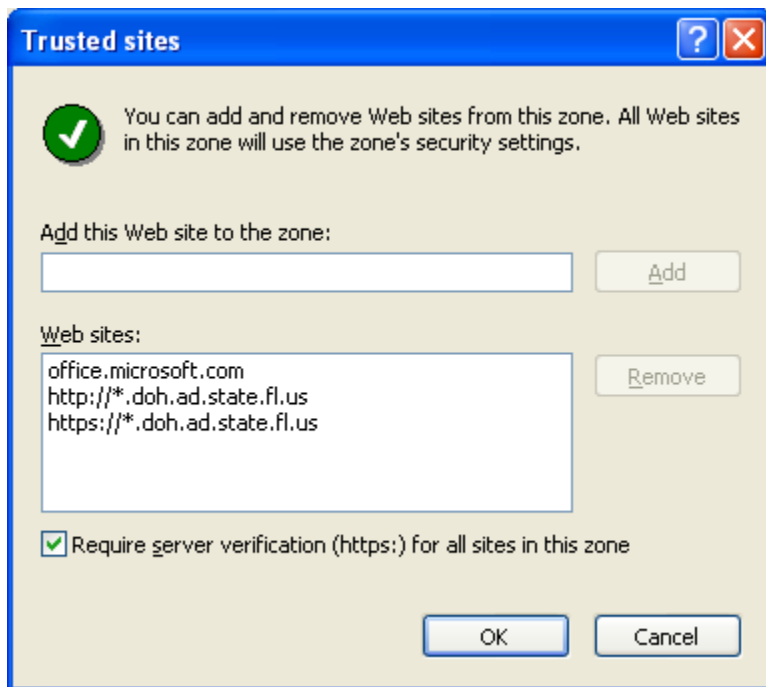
Trusted sites

?

You can add and remove Web sites from this zone. All Web sites in this zone will use the zone's security settings.

Add this Web site to the zone:

Add

Web sites:

office.microsoft.com
http://*.doh.ad.state.fl.us
https://*.doh.ad.state.fl.us

Remove

Require server verification (https:) for all sites in this zone

OK

Cancel